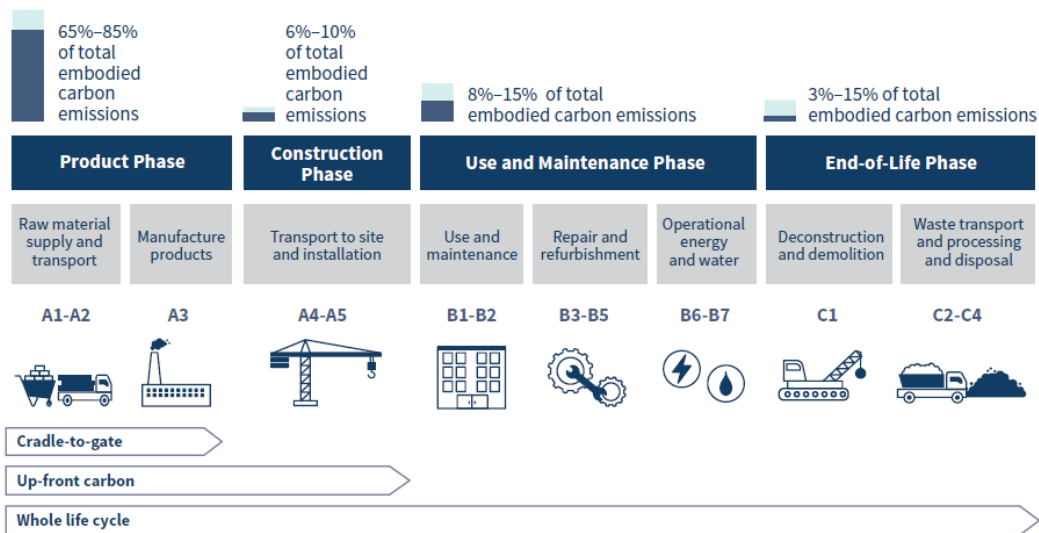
65%–85% of total embodied carbon emissions

6%–10% of total embodied carbon emissions

8%–15% of total embodied carbon emissions

3%–15% of total embodied carbon emissions

Product Phase

Construction Phase

Use and Maintenance Phase

End-of-Life Phase

Raw material supply and transport

Manufacture products

Transport to site and installation

Use and maintenance

Repair and refurbishment

Operational energy and water

Deconstruction and demolition

Waste transport and processing and disposal

A1-A2

A3

A4-A5

B1-B2

B3-B5

B6-B7

C1

C2-C4

Cradle-to-gate

Up-front carbon

Whole life cycle